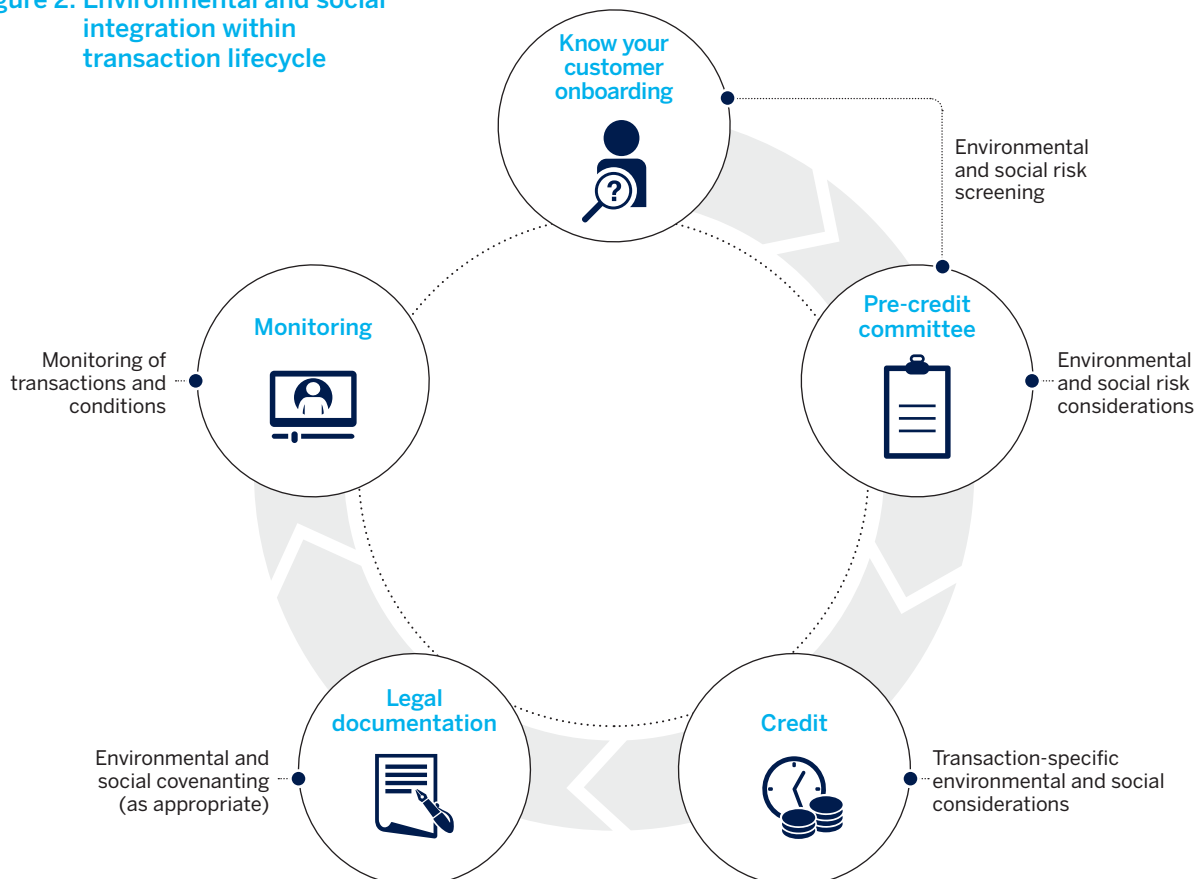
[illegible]gure 2: Environmental and social integration within transaction lifecycle

Know your customer onboarding

Environmental and social risk screening

Pre-credit committee

Environmental and social risk considerations

Credit

Transaction-specific environmental and social considerations

Legal documentation

Environmental and social covenanting (as appropriate)

Monitoring

Monitoring of transactions and conditions